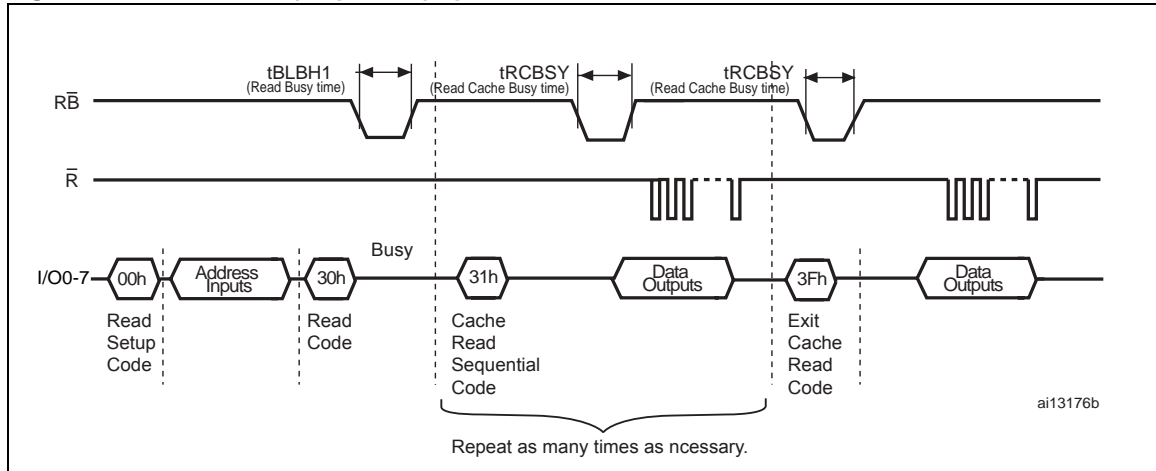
tBLBH1
(Read Busy time)

tRCBSY
(Read Cache Busy time)

tRCBSY
(Read Cache Busy time)

R$\bar{B}$

$\bar{R}$

Busy

I/O0-7

00h

Address Inputs

30h

31h

Data Outputs

3Fh

Data Outputs

Read Setup Code

Read Code

Cache Read Sequential Code

Exit Cache Read Code

ai13176b

Repeat as many times as ncessary.